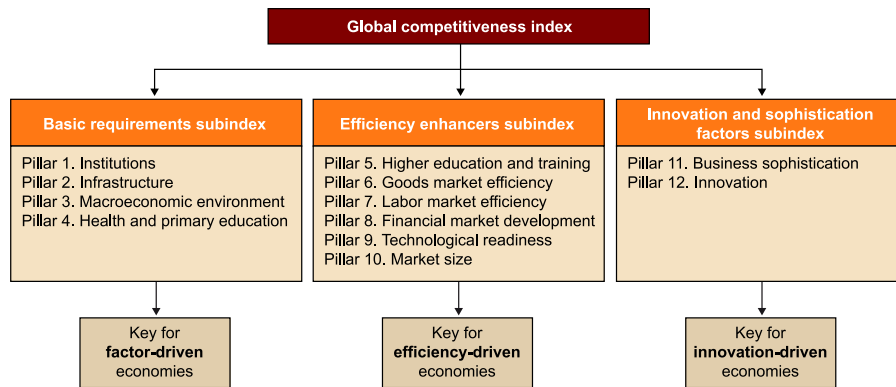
Global competitiveness index

Basic requirements subindex

Pillar 1. Institutions
Pillar 2. Infrastructure
Pillar 3. Macroeconomic environment
Pillar 4. Health and primary education

Key for **factor-driven** economies

Efficiency enhancers subindex

Pillar 5. Higher education and training
Pillar 6. Goods market efficiency
Pillar 7. Labor market efficiency
Pillar 8. Financial market development
Pillar 9. Technological readiness
Pillar 10. Market size

Key for **efficiency-driven** economies

Innovation and sophistication factors subindex

Pillar 11. Business sophistication
Pillar 12. Innovation

Key for **innovation-driven** economies